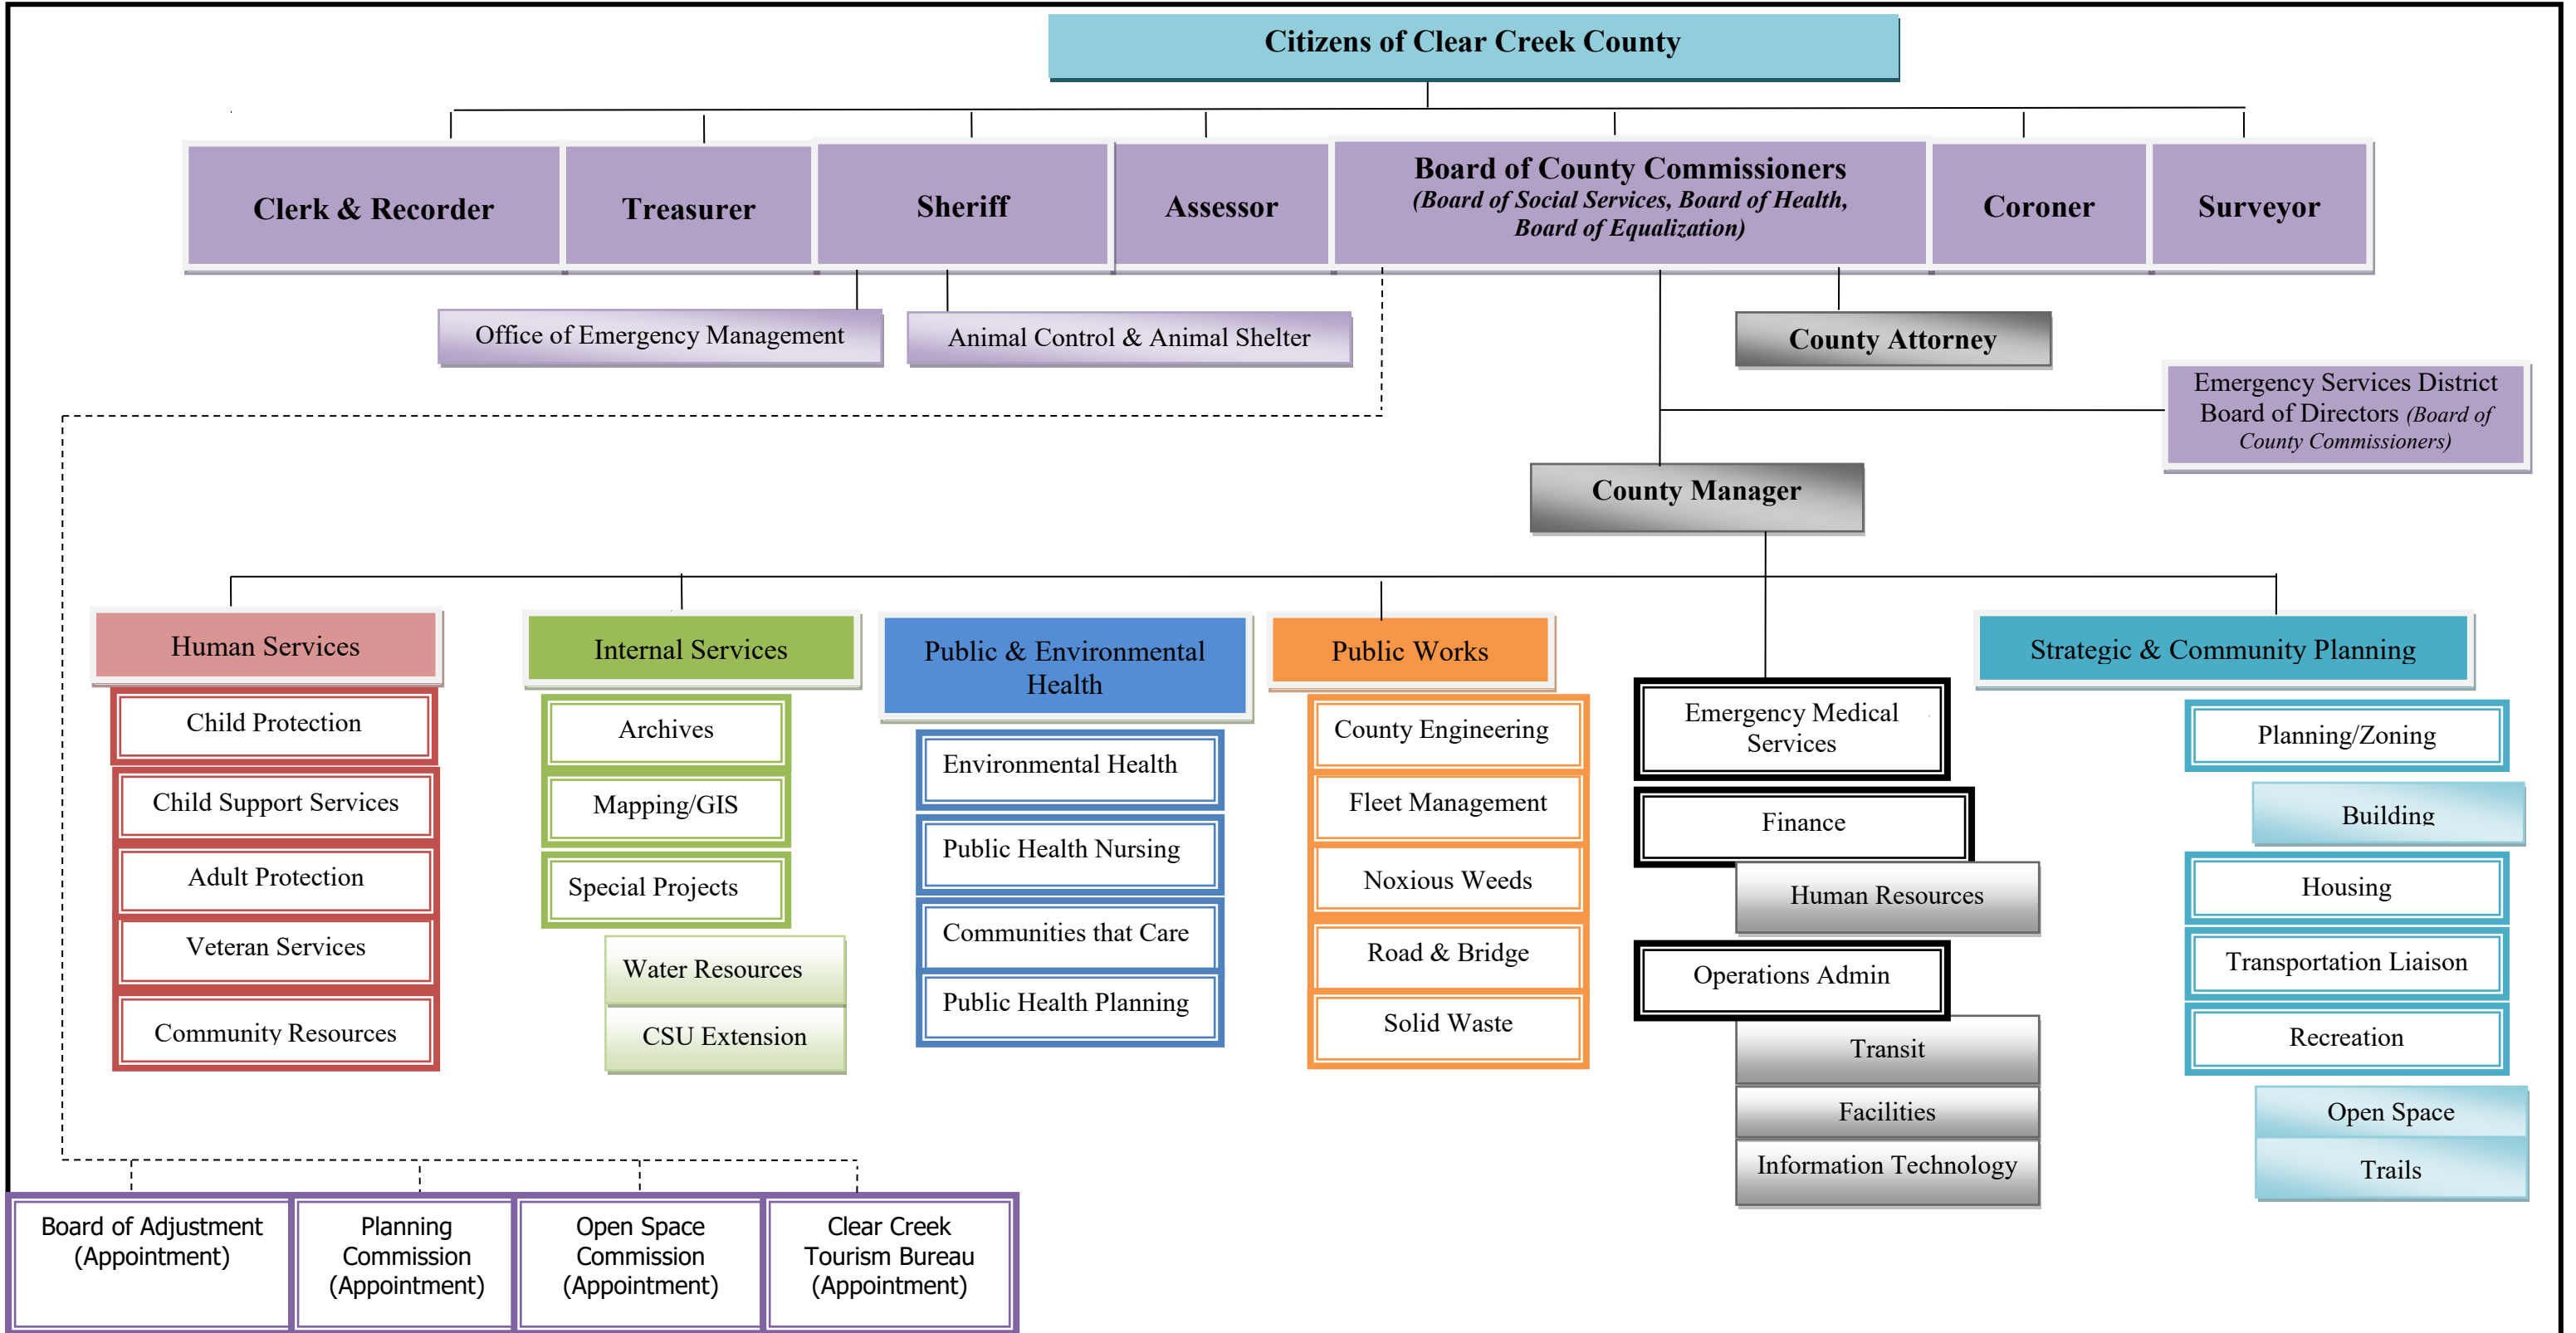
Citizens of Clear Creek County

Clerk & Recorder

Treasurer

Sheriff

Assessor

Board of County Commissioners (Board of Social Services, Board of Health, Board of Equalization)

Coroner

Surveyor

Office of Emergency Management

Animal Control & Animal Shelter

County Attorney

Emergency Services District Board of Directors (Board of County Commissioners)

County Manager

Human Services

Child Protection

Child Support Services

Adult Protection

Veteran Services

Community Resources

Internal Services

Archives

Mapping/GIS

Special Projects

Water Resources

CSU Extension

Public & Environmental Health

Environmental Health

Public Health Nursing

Communities that Care

Public Health Planning

Public Works

County Engineering

Fleet Management

Noxious Weeds

Road & Bridge

Solid Waste

Emergency Medical Services

Finance

Human Resources

Operations Admin

Transit

Facilities

Information Technology

Strategic & Community Planning

Planning/Zoning

Building

Housing

Transportation Liaison

Recreation

Open Space

Trails

Board of Adjustment (Appointment)

Planning Commission (Appointment)

Open Space Commission (Appointment)

Clear Creek Tourism Bureau (Appointment)